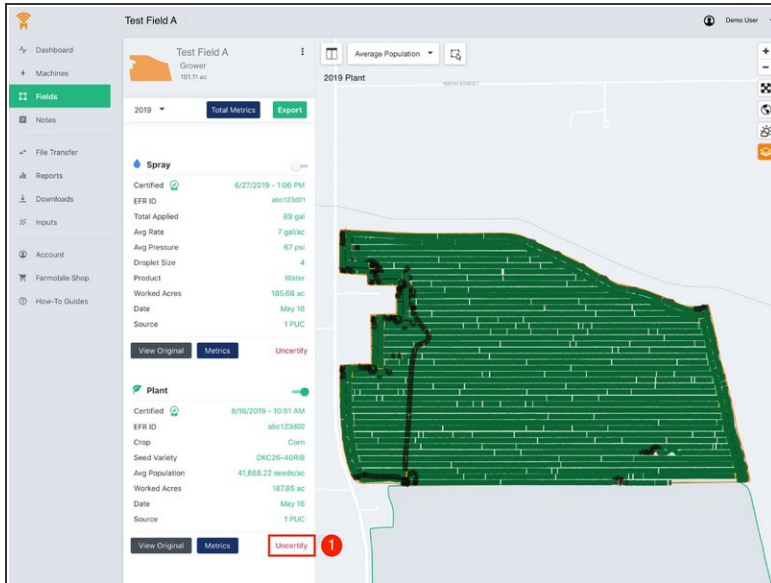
Test Field A

Demo User

Dashboard
Machines
Fields
Notes
File Transfer
Reports
Downloads
Inputs
Account
Farmobile Shop
How-To Guides

Test Field A
Grower
161.11 ac

2019

Total Metrics

Export

Spray

Certified 6/27/2019 - 1:06 PM
EFR ID abc123d01
Total Applied 89 gal
Avg Rate 7 gal/ac
Avg Pressure 67 psi
Droplet Size 4
Product Water
Worked Acres 185.68 ac
Date May 16
Source 1 PUC

View Original
Metrics
Uncertify

Plant

Certified 8/16/2019 - 10:51 AM
EFR ID abc123d02
Crop Corn
Seed Variety DKC26-40RIB
Avg Population 41,668.22 seeds/ac
Worked Acres 187.85 ac
Date May 16
Source 1 PUC

View Original
Metrics
Uncertify

1

Average Population

2019 Plant

+
-